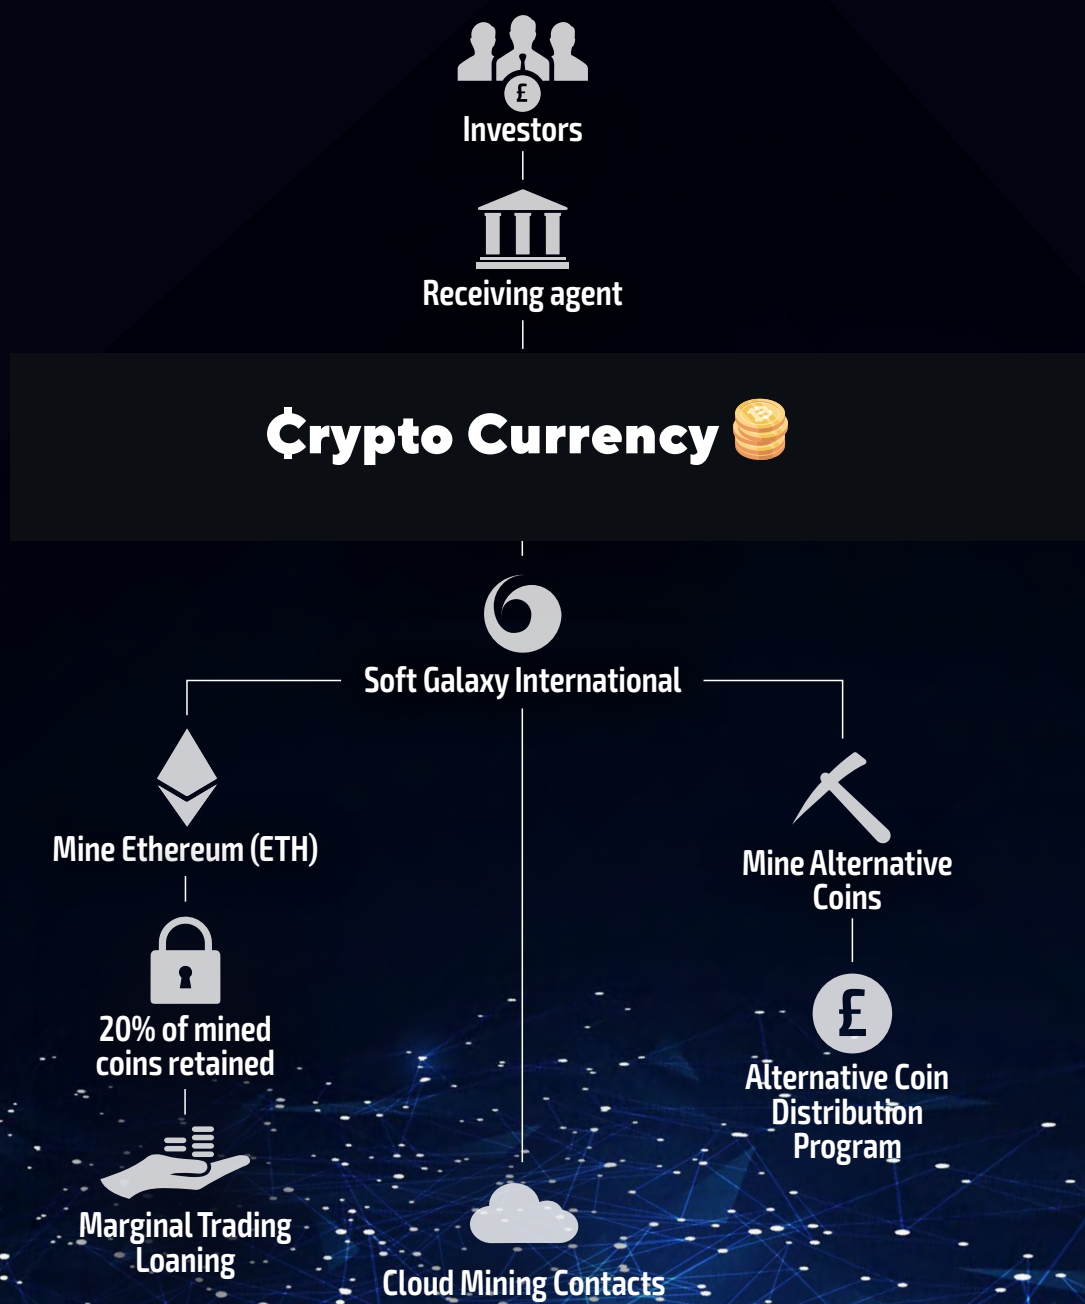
£

Investors

Receiving agent

₵rypto Currency

Soft Galaxy International

Mine Ethereum (ETH)

20% of mined coins retained

Marginal Trading Loaning

Cloud Mining Contacts

Mine Alternative Coins

£

Alternative Coin Distribution Program